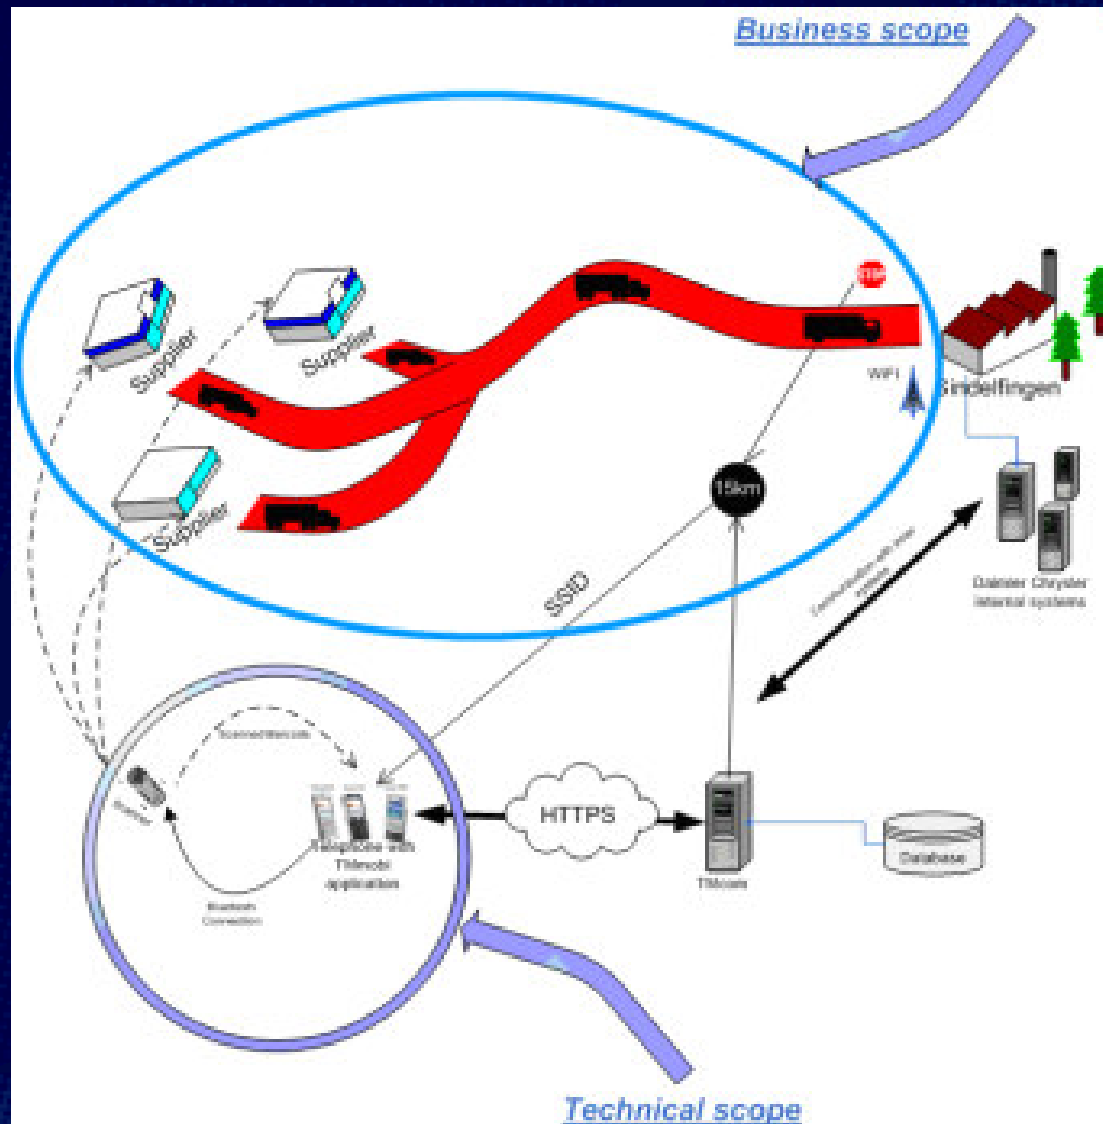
Business scope

Supplier

Supplier

Supplier

STOP

WIFI

Sindelfingen

15km

SSID

Daimler Chrysler internal systems

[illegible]

Scanned barcode

Scanner

Telephone with TMmobi application

Bluetooth Connection

HTTPS

TMcore

Database

Technical scope